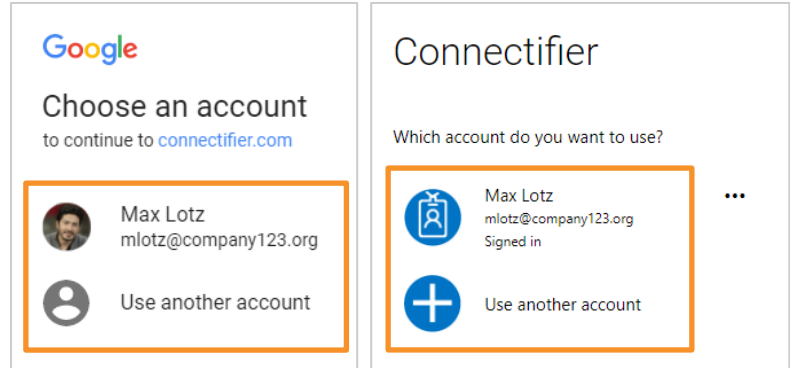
Google

Choose an account
to continue to connectifier.com

Max Lotz
mlotz@company123.org

Use another account

Connectifier

Which account do you want to use?

Max Lotz
mlotz@company123.org
Signed in

...

Use another account